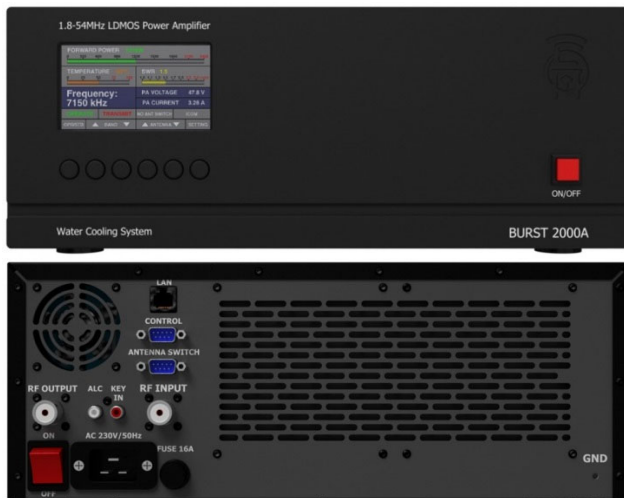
1.8-54MHz LDMOS Power Amplifier

FORWARD POWER

TEMPERATURE

SWR 1.1

Frequency:
7150 kHz

PA VOLTAGE 47.8 V

PA CURRENT 3.28 A

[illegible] BAND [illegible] ANTENNA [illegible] SETTING

ON/OFF

Water Cooling System

BURST 2000A

LAN

CONTROL

ANTENNA SWITCH

RF OUTPUT

ALC

KEY IN

RF INPUT

ON

AC 230V/50Hz

FUSE 16A

OFF

GND